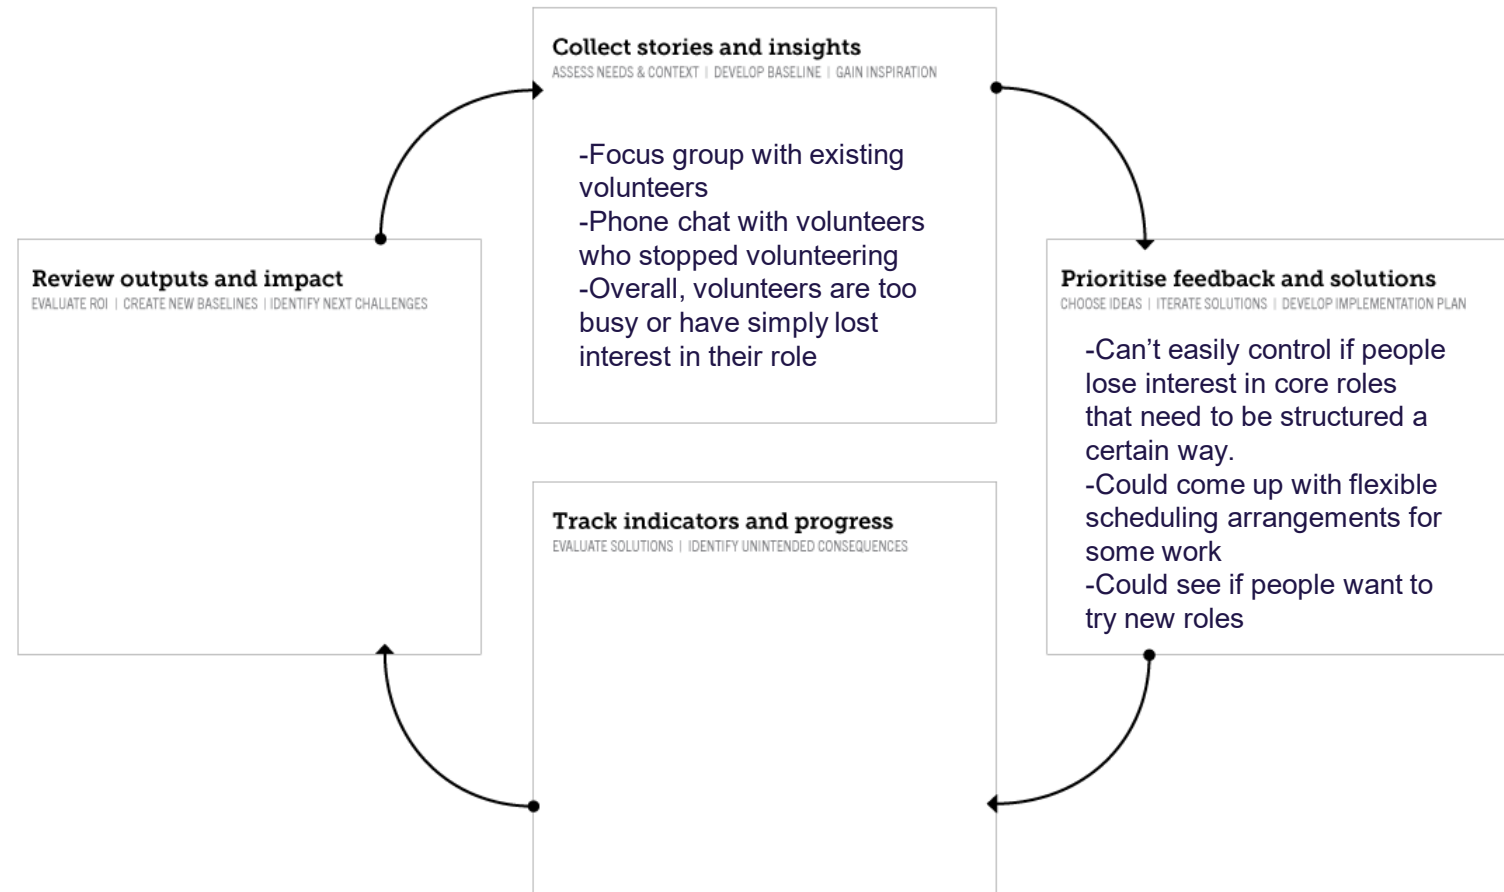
Collect stories and insights
ASSESS NEEDS & CONTEXT | DEVELOP BASELINE | GAIN INSPIRATION

-Focus group with existing volunteers
-Phone chat with volunteers who stopped volunteering
-Overall, volunteers are too busy or have simply lost interest in their role

Review outputs and impact
EVALUATE ROI | CREATE NEW BASELINES | IDENTIFY NEXT CHALLENGES

Prioritise feedback and solutions
CHOOSE IDEAS | ITERATE SOLUTIONS | DEVELOP IMPLEMENTATION PLAN

-Can't easily control if people lose interest in core roles that need to be structured a certain way.
-Could come up with flexible scheduling arrangements for some work
-Could see if people want to try new roles

Track indicators and progress
EVALUATE SOLUTIONS | IDENTIFY UNINTENDED CONSEQUENCES